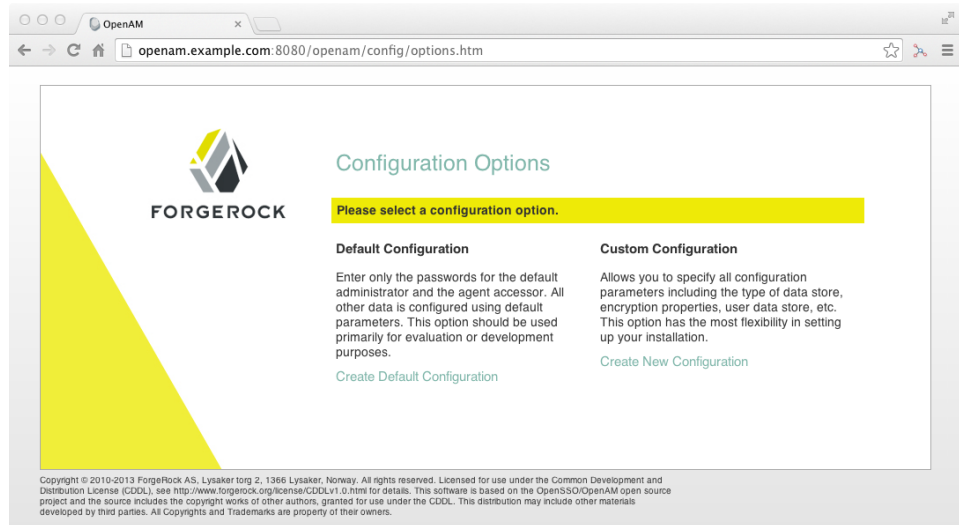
OpenAM

openam.example.com:8080/openam/config/options.htm

FORGEROCK

Configuration Options

Please select a configuration option.

Default Configuration

Enter only the passwords for the default administrator and the agent accessor. All other data is configured using default parameters. This option should be used primarily for evaluation or development purposes.

Create Default Configuration

Custom Configuration

Allows you to specify all configuration parameters including the type of data store, encryption properties, user data store, etc. This option has the most flexibility in setting up your installation.

Create New Configuration

Copyright © 2010-2013 ForgeRock AS, Lysaker torg 2, 1366 Lysaker, Norway. All rights reserved. Licensed for use under the Common Development and Distribution License (CDDL), see http://www.forgerock.org/license/CDDLv1.0.html for details. This software is based on the OpenSSO/OpenAM open source project and the source includes the copyright works of other authors, granted for use under the CDDL. This distribution may include other materials developed by third parties. All Copyrights and Trademarks are property of their owners.